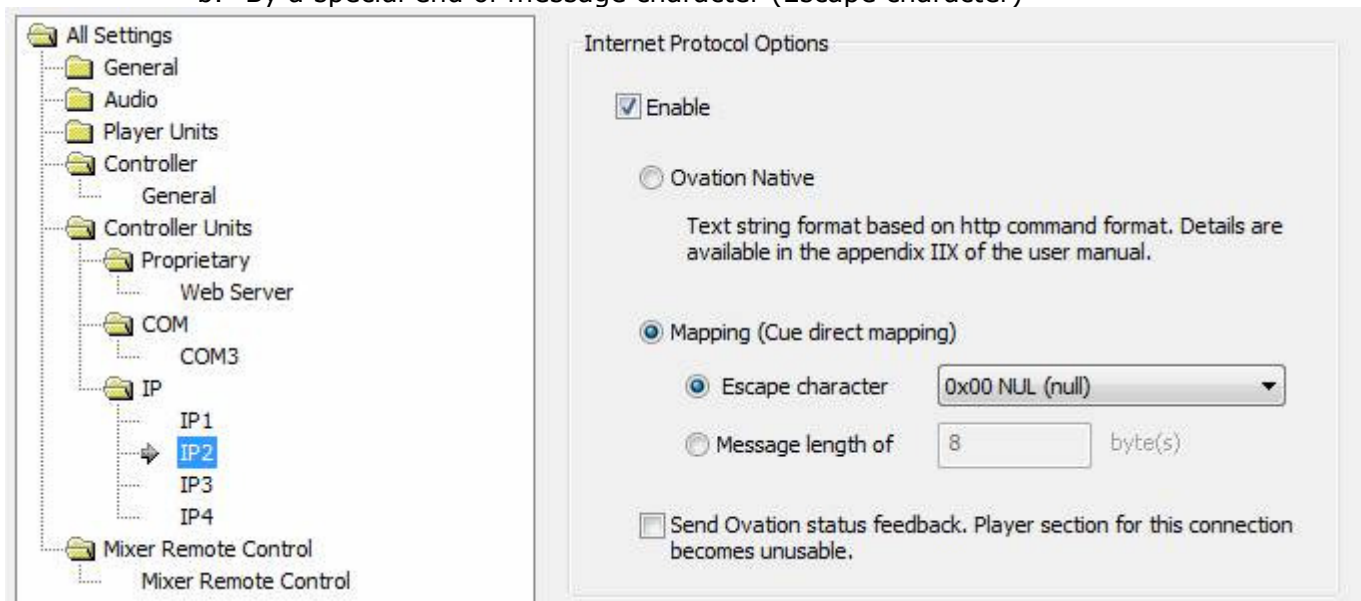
b. By a special end of message character (Escape character)

All Settings
General
Audio
Player Units
Controller
General
Controller Units
Proprietary
Web Server
COM
COM3
IP
IP1
IP2
IP3
IP4
Mixer Remote Control
Mixer Remote Control

Internet Protocol Options

Enable

Ovation Native

Text string format based on http command format. Details are available in the appendix IIX of the user manual.

Mapping (Cue direct mapping)

Escape character 0x00 NUL (null)

Message length of 8 byte(s)

Send Ovation status feedback. Player section for this connection becomes unusable.